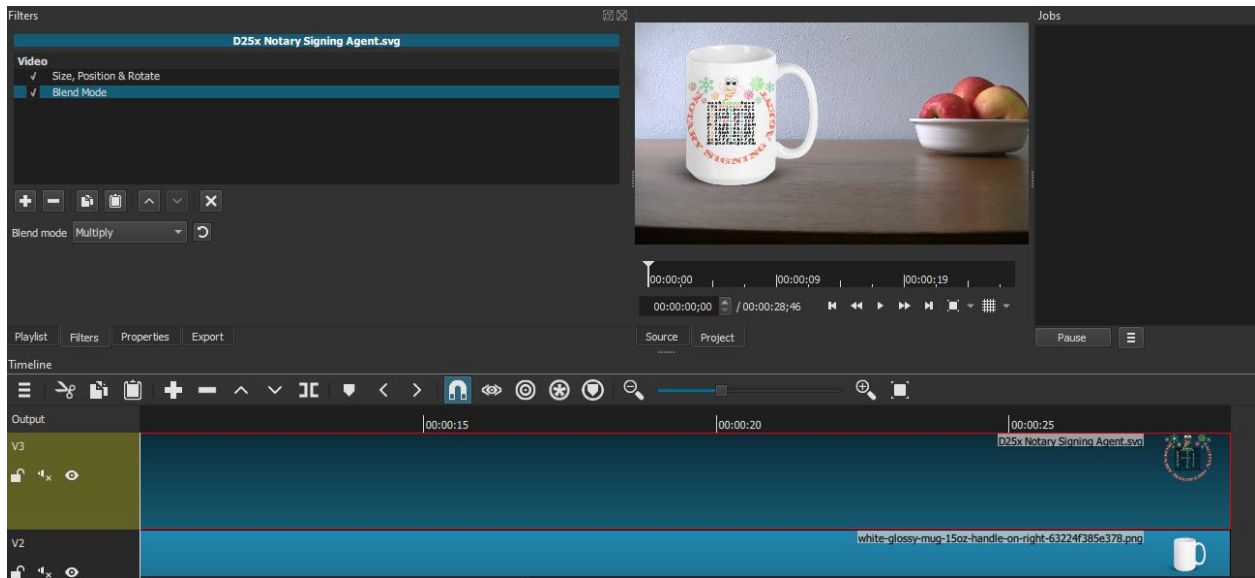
Filters

D25x Notary Signing Agent.svg

Video
√ Size, Position & Rotate
√ Blend Mode

Blend mode Multiply

Playlist Filters Properties Export

00:00:00 00:00:09 00:00:19

00:00:00;00 / 00:00:28;46

Source Project

Jobs

Pause

Timeline

Output

00:00:15 00:00:20 00:00:25

V3

D25x Notary Signing Agent.svg

V2

white-glossy-mug-15oz-handle-on-right-63224f385e378.png